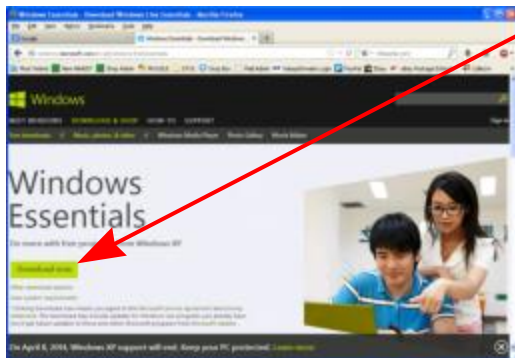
Windows Essentials - Download Windows Live Essentials - Mozilla Firefox
File Edit View History Bookmarks Tools Help
Windows Essentials - Download Windows ... ×
Windows
NEXT WINDOWS DOWNLOAD & SHOP HOW TO SUPPORT
Free downloads Music, photos & video Windows Media Player Photo Gallery Movie Maker
Windows
Essentials
Do more with free programs for Windows XP
Download now
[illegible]
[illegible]
On April 8, 2014, Windows XP support will end. Keep your PC protected. Learn more